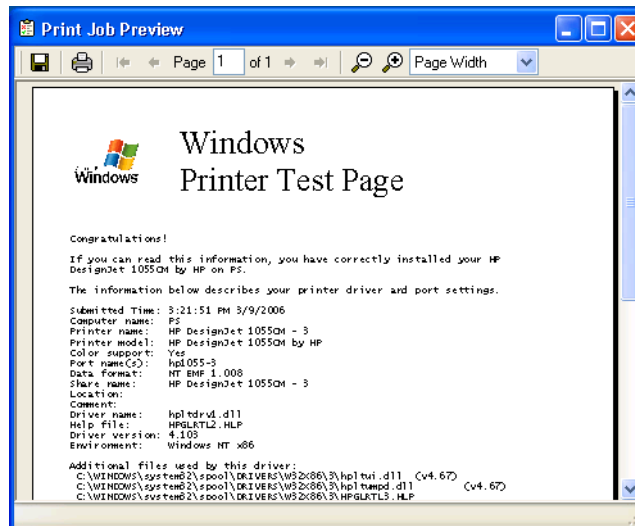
Print Job Preview

Page 1 of 1 Page Width

Windows

Windows
Printer Test Page

Congratulations!

If you can read this information, you have correctly installed your HP DesignJet 1055CM by HP on PS.

The information below describes your printer driver and port settings.

| | |
|---|---|
| Submitted Time: | 3:21:51 PM 3/9/2006 |
| Computer name: | PS |
| Printer name: | HP DesignJet 1055CM - 3 |
| Printer model: | HP DesignJet 1055CM by HP |
| Color support: | Yes |
| Port name(s): | hp1055-3 |
| Data format: | NT EMF 1.008 |
| Share name: | HP DesignJet 1055CM - 3 |
| Location: | |
| Comment: | |
| Driver name: | hpltdrv1.dll |
| Help file: | HPGLRTL2.HLP |
| Driver version: | 4.103 |
| Environment: | Windows NT x86 |

Additional files used by this driver:
C:\WINDOWS\system32\spool\DRIVERS\W32X86\3\hpltwi.dll (v4.67)
C:\WINDOWS\system32\spool\DRIVERS\W32X86\3\hpltwmpd.dll (v4.67)
C:\WINDOWS\system32\spool\DRIVERS\W32X86\3\HPGLRTL3.HLP